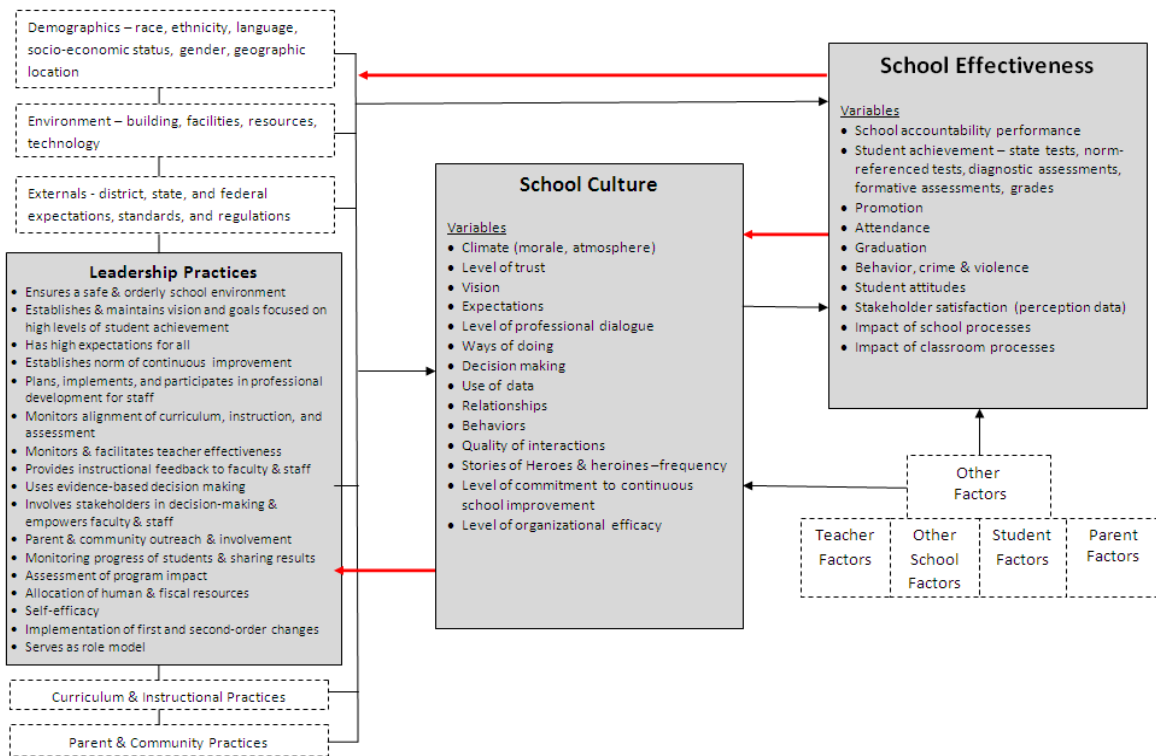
Demographics – race, ethnicity, language, socio-economic status, gender, geographic location

Environment – building, facilities, resources, technology

Externals - district, state, and federal expectations, standards, and regulations

Leadership Practices
- Ensures a safe & orderly school environment
- Establishes & maintains vision and goals focused on high levels of student achievement
- Has high expectations for all
- Establishes norm of continuous improvement
- Plans, implements, and participates in professional development for staff
- Monitors alignment of curriculum, instruction, and assessment
- Monitors & facilitates teacher effectiveness
- Provides instructional feedback to faculty & staff
- Uses evidence-based decision making
- Involves stakeholders in decision-making & empowers faculty & staff
- Parent & community outreach & involvement
- Monitoring progress of students & sharing results
- Assessment of program impact
- Allocation of human & fiscal resources
- Self-efficacy
- Implementation of first and second-order changes
- Serves as role model

Curriculum & Instructional Practices

Parent & Community Practices

School Culture
Variables
- Climate (morale, atmosphere)
- Level of trust
- Vision
- Expectations
- Level of professional dialogue
- Ways of doing
- Decision making
- Use of data
- Relationships
- Behaviors
- Quality of interactions
- Stories of Heroes & heroines –frequency
- Level of commitment to continuous school improvement
- Level of organizational efficacy

School Effectiveness
Variables
- School accountability performance
- Student achievement – state tests, norm-referenced tests, diagnostic assessments, formative assessments, grades
- Promotion
- Attendance
- Graduation
- Behavior, crime & violence
- Student attitudes
- Stakeholder satisfaction (perception data)
- Impact of school processes
- Impact of classroom processes

Other Factors

| Teacher Factors | Other School Factors | Student Factors | Parent Factors |